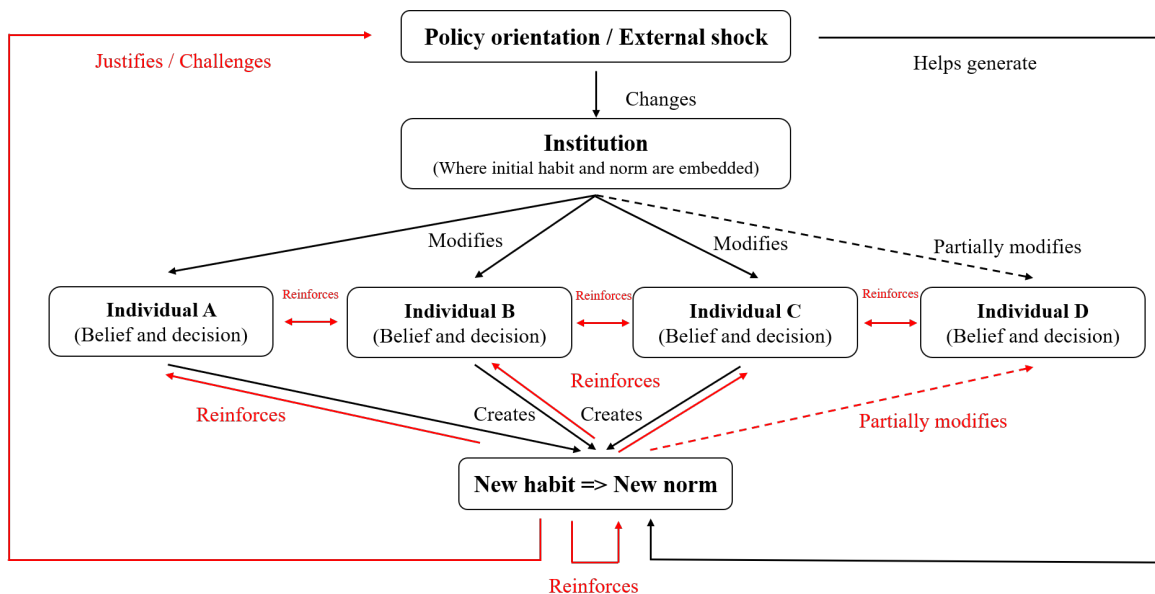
Justifies / Challenges

Policy orientation / External shock

Helps generate

Changes

Institution
(Where initial habit and norm are embedded)

Modifies

Modifies

Partially modifies

Individual A
(Belief and decision)

Reinforces

Individual B
(Belief and decision)

Reinforces

Individual C
(Belief and decision)

Reinforces

Individual D
(Belief and decision)

Reinforces

Reinforces

Creates

Creates

Partially modifies

New habit => New norm

Reinforces